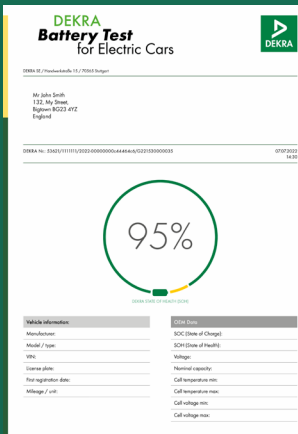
DEKRA
Battery Test
for Electric Cars

DEKRA

DEKRA SE / Handwerkstraße 15 / 70565 Stuttgart

Mr John Smith
132, My Street,
Bigtown BG23 4YZ
England

DEKRA No.: 55625/1111111/2022-00000000a4a4a6cb/0221535000035

07.07.2022
14:30

95%

DEKRA STATE OF HEALTH (SOH)

| Vehicle information | |
|---|---|
| Manufacturer: | |
| Model / type: | |
| VIN: | |
| License plate: | |
| First registration date: | |
| Mileage / unit: | |

| OEM Data | |
|---|---|
| SOC (State of Charge): | |
| SOH (State of Health): | |
| Voltage: | |
| Nominal capacity: | |
| Cell temperature min: | |
| Cell temperature max: | |
| Cell voltage min: | |
| Cell voltage max: | |